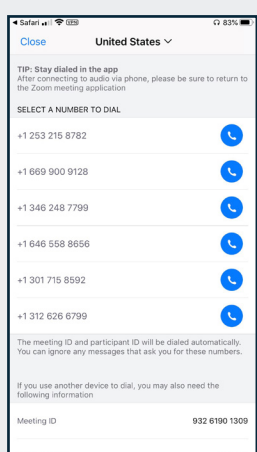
◀ Safari VPN 83%

Close United States ∨

TIP: Stay dialed in the app
After connecting to audio via phone, please be sure to return to the Zoom meeting application

SELECT A NUMBER TO DIAL

+1 253 215 8782

+1 669 900 9128

+1 346 248 7799

+1 646 558 8656

+1 301 715 8592

+1 312 626 6799

The meeting ID and participant ID will be dialed automatically. You can ignore any messages that ask you for these numbers.

If you use another device to dial, you may also need the following information

Meeting ID 932 6190 1309